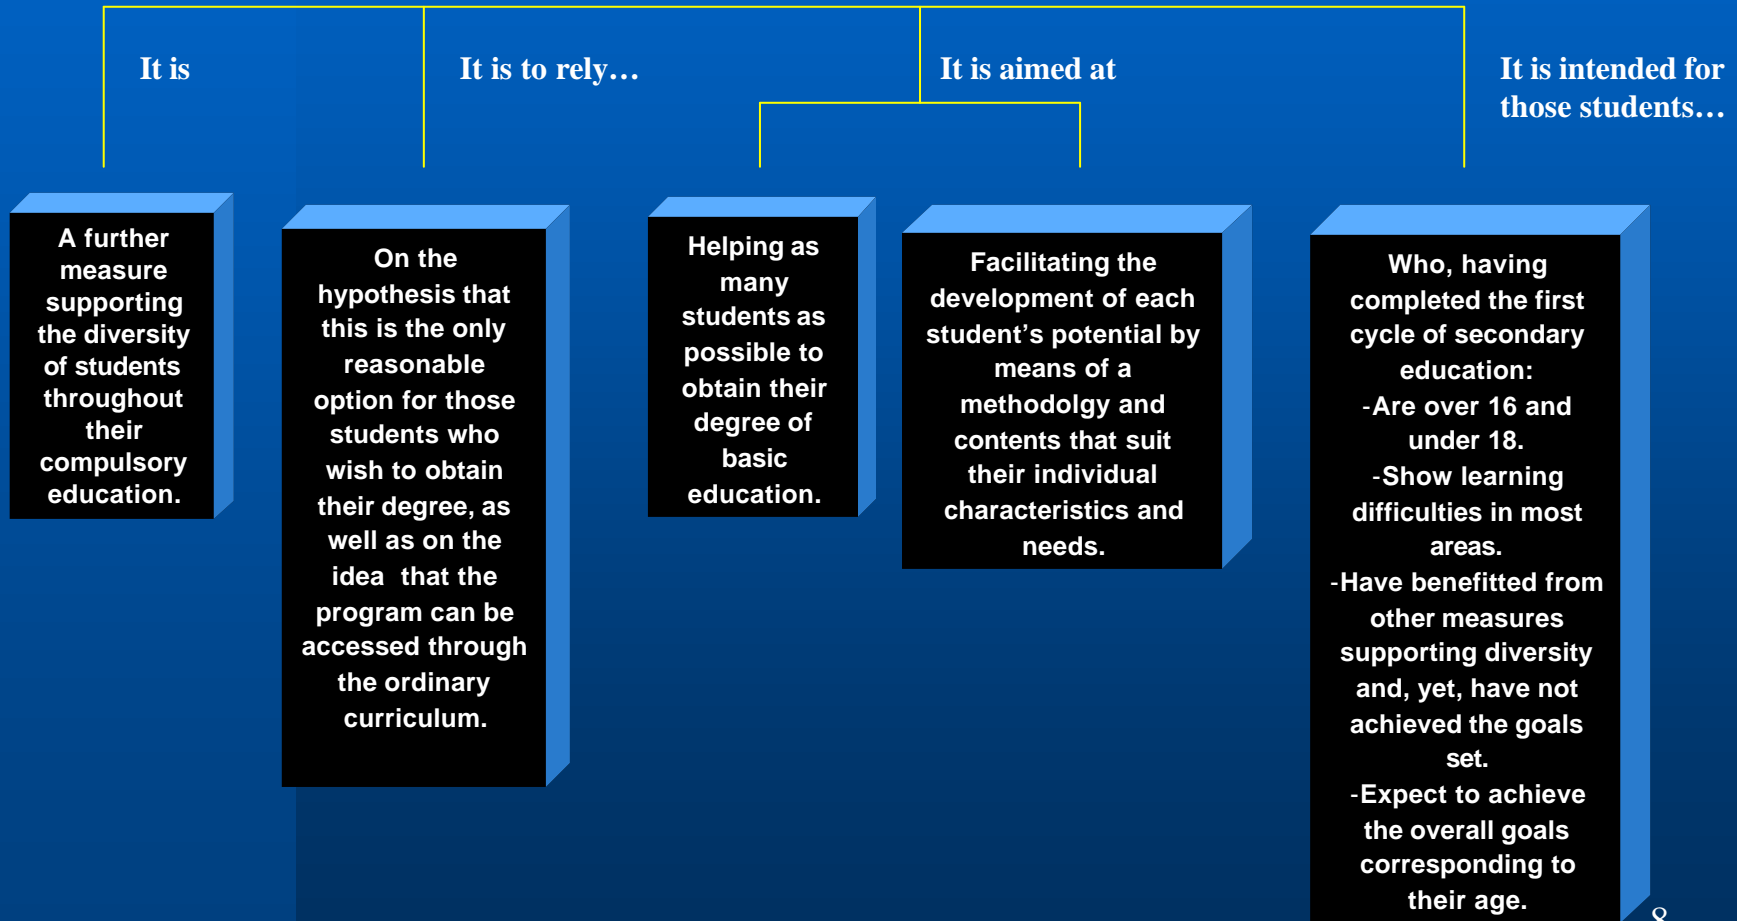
It is

It is to rely…

It is aimed at

It is intended for those students…

A further measure supporting the diversity of students throughout their compulsory education.

On the hypothesis that this is the only reasonable option for those students who wish to obtain their degree, as well as on the idea that the program can be accessed through the ordinary curriculum.

Helping as many students as possible to obtain their degree of basic education.

Facilitating the development of each student's potential by means of a methodolgy and contents that suit their individual characteristics and needs.

Who, having completed the first cycle of secondary education:
-Are over 16 and under 18.
-Show learning difficulties in most areas.
-Have benefitted from other measures supporting diversity and, yet, have not achieved the goals set.
-Expect to achieve the overall goals corresponding to their age.

8